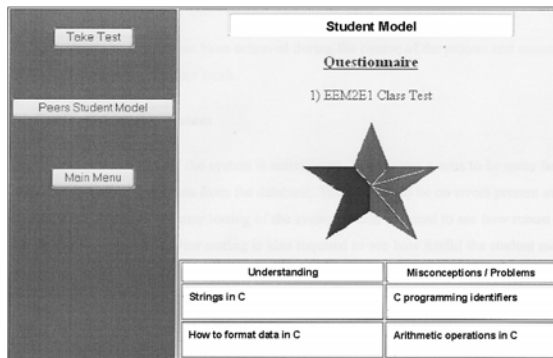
Take Test

Peers Student Model

Main Menu

Student Model

Questionnaire

1) EEM2E1 Class Test

| Understanding | Misconceptions / Problems |
|---|---|
| Strings in C | C programming identifiers |
| How to format data in C | Arithmetic operations in C |